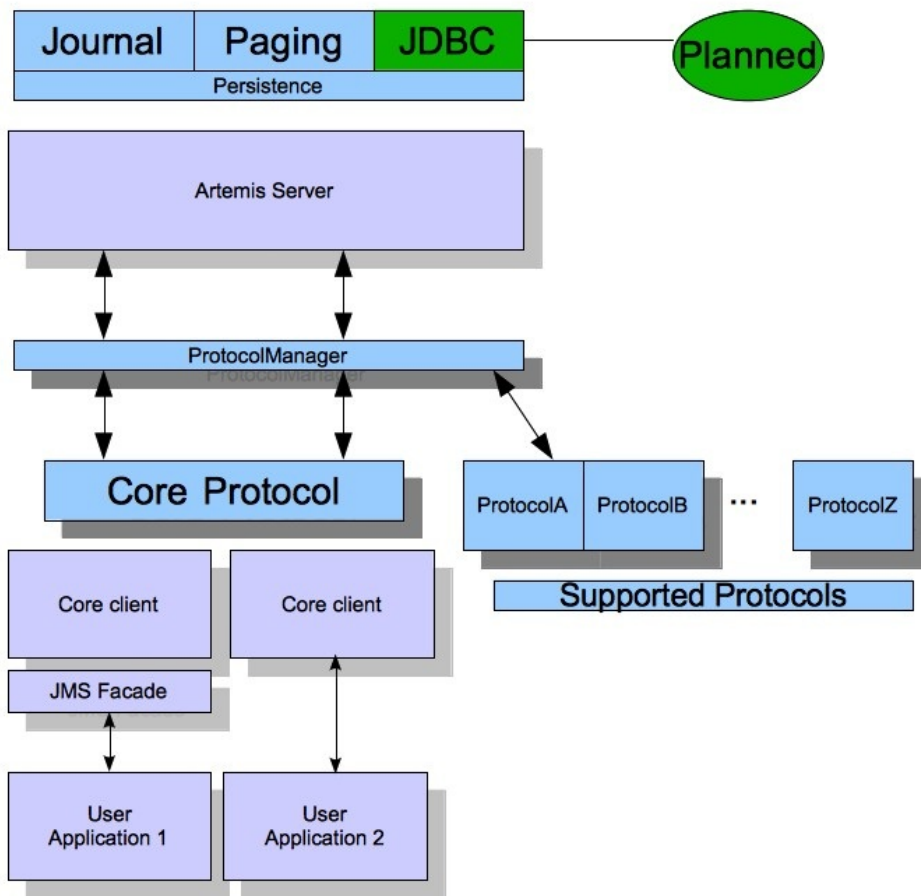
Journal

Paging

JDBC

Planned

Persistence

Artemis Server

ProtocolManager

Core Protocol

ProtocolA

ProtocolB

...

ProtocolZ

Supported Protocols

Core client

Core client

JMS Facade

User Application 1

User Application 2